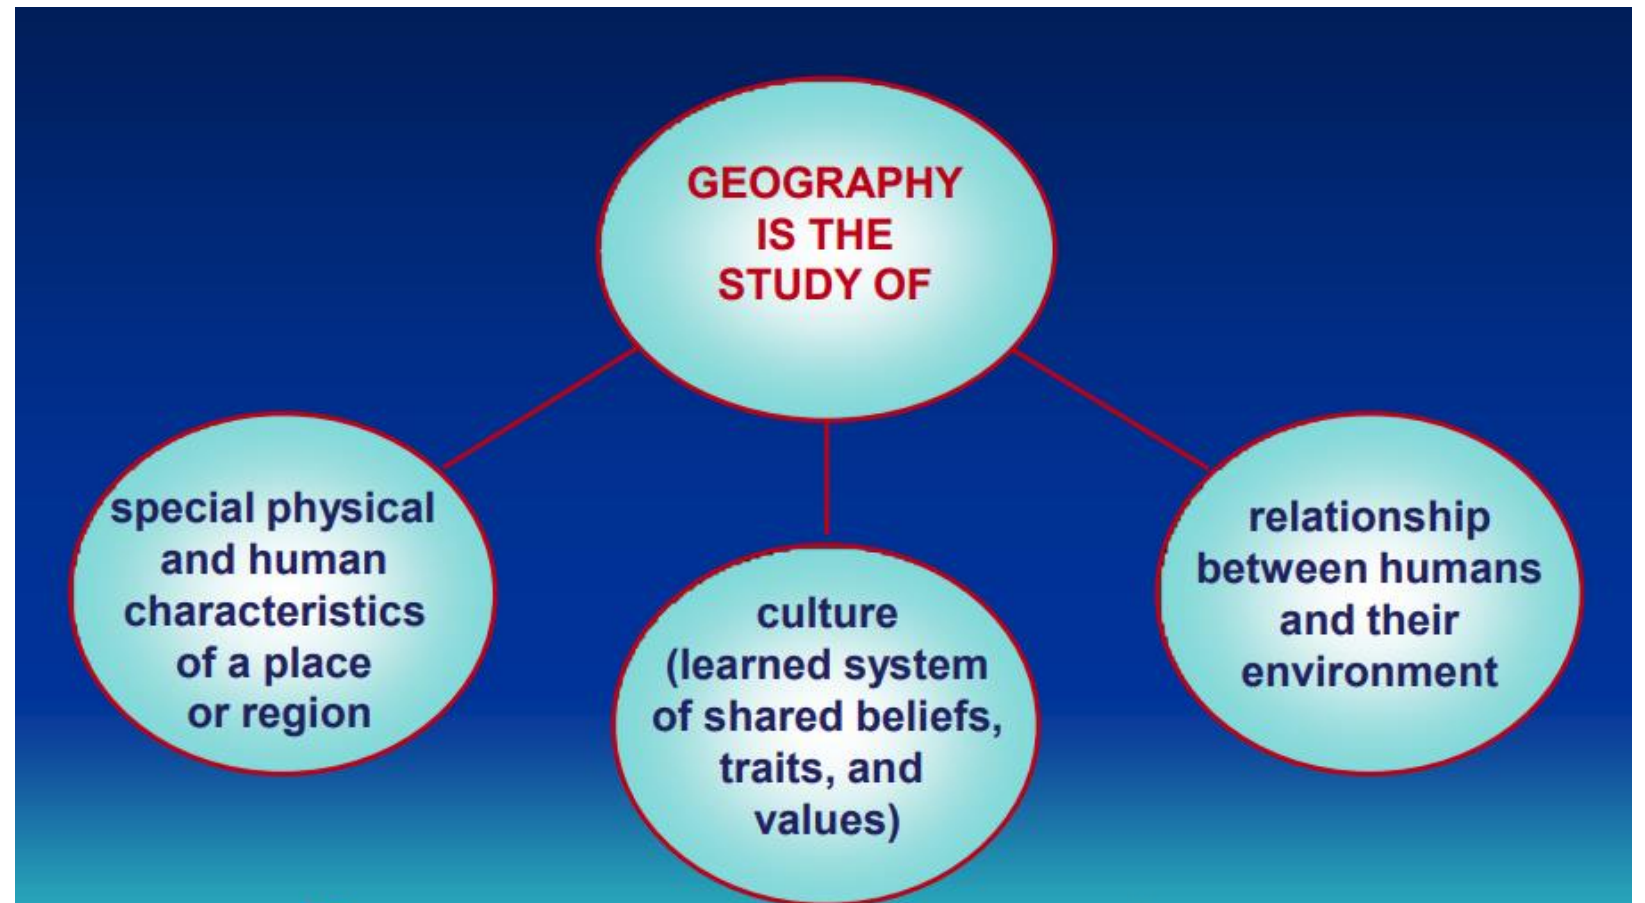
GEOGRAPHY IS THE STUDY OF

special physical and human characteristics of a place or region

culture (learned system of shared beliefs, traits, and values)

relationship between humans and their environment